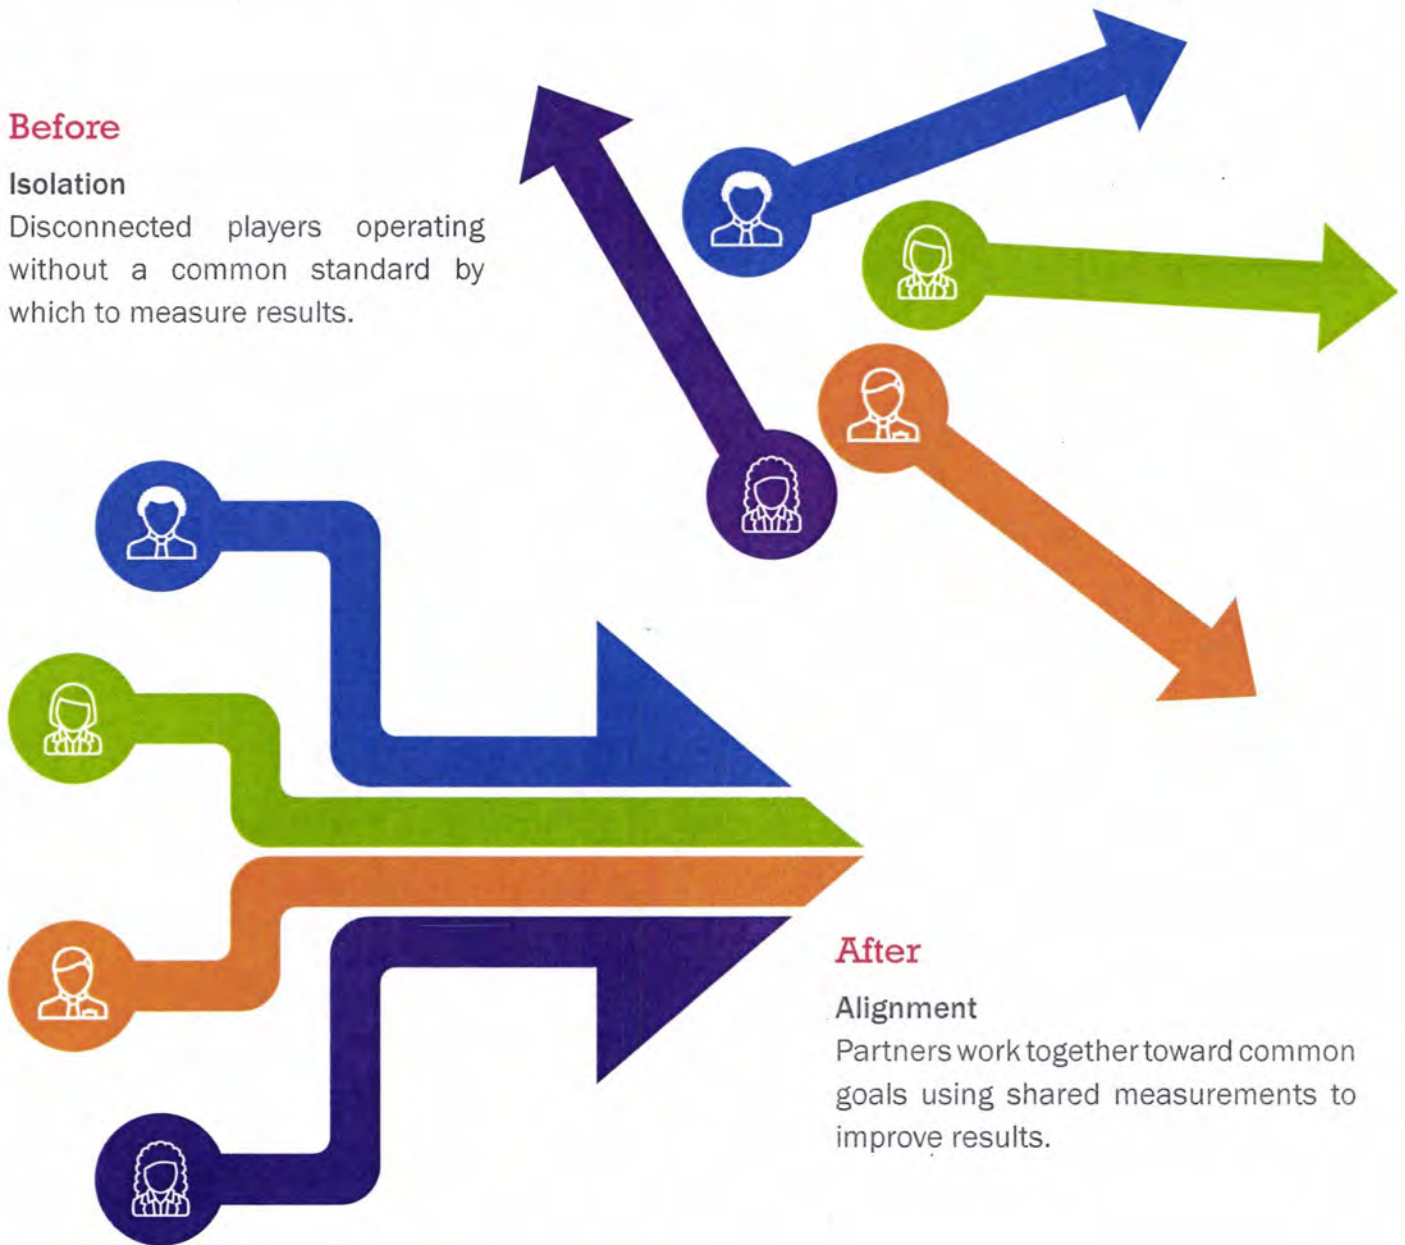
Before

Isolation
Disconnected players operating without a common standard by which to measure results.

After

Alignment
Partners work together toward common goals using shared measurements to improve results.